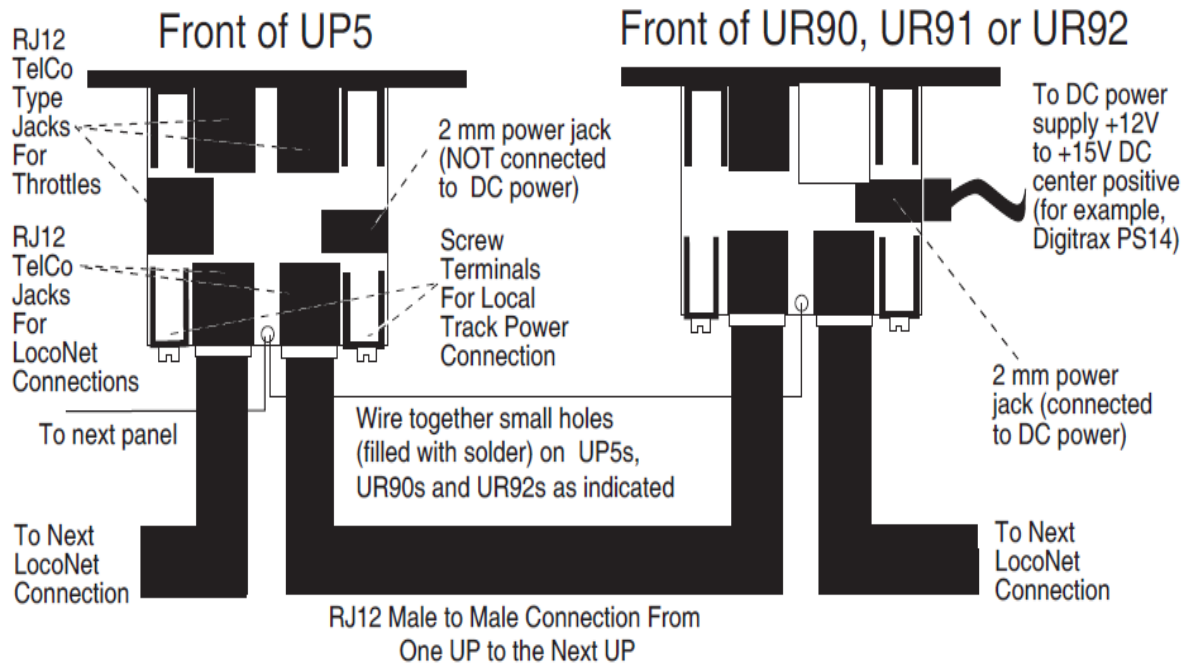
Front of UP5

Front of UR90, UR91 or UR92

RJ12 TelCo Type Jacks For Throttles

2 mm power jack (NOT connected to DC power)

To DC power supply +12V to +15V DC center positive (for example, Digitrax PS14)

RJ12 TelCo Jacks For LocoNet Connections

Screw Terminals For Local Track Power Connection

2 mm power jack (connected to DC power)

To next panel

Wire together small holes (filled with solder) on UP5s, UR90s and UR92s as indicated

To Next LocoNet Connection

To Next LocoNet Connection

RJ12 Male to Male Connection From One UP to the Next UP